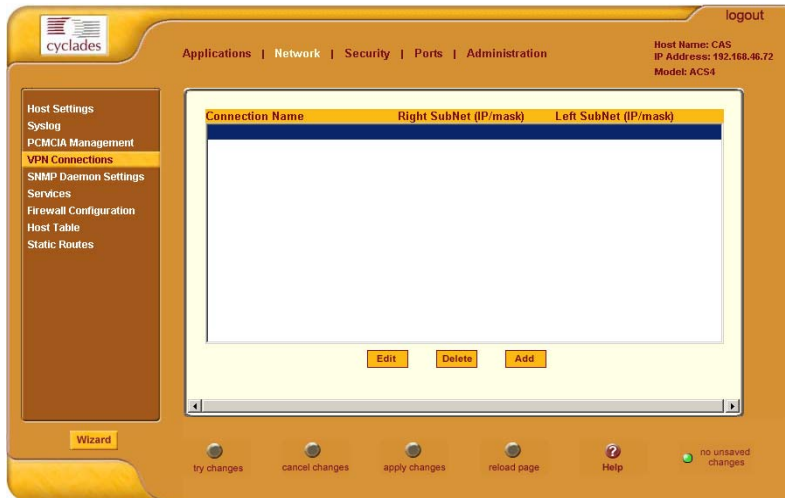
cyclades

logout

Applications | Network | Security | Ports | Administration

Host Name: CAS
IP Address: 192.168.46.72
Model: ACS4

Host Settings
Syslog
PCMCIA Management
VPN Connections
SNMP Daemon Settings
Services
Firewall Configuration
Host Table
Static Routes

| Connection Name | Right SubNet (IP/mask) | Left SubNet (IP/mask) |
|---|---|---|

Edit Delete Add

Wizard

try changes cancel changes apply changes reload page Help no unsaved changes